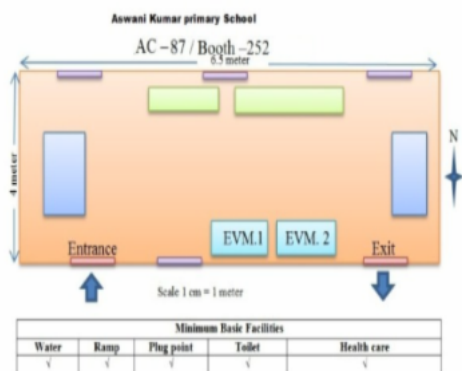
Aswani Kumar primary School

AC – 87 / Booth –252

6.5 meter

4 meter

N

EVM.1

EVM. 2

Entrance

Exit

Scale 1 cm = 1 meter

| Minimum Basic Facilities | | | | |
|---|---|---|---|---|
| Water | Ramp | Plug point | Toilet | Health care |
| √ | √ | √ | √ | √ |